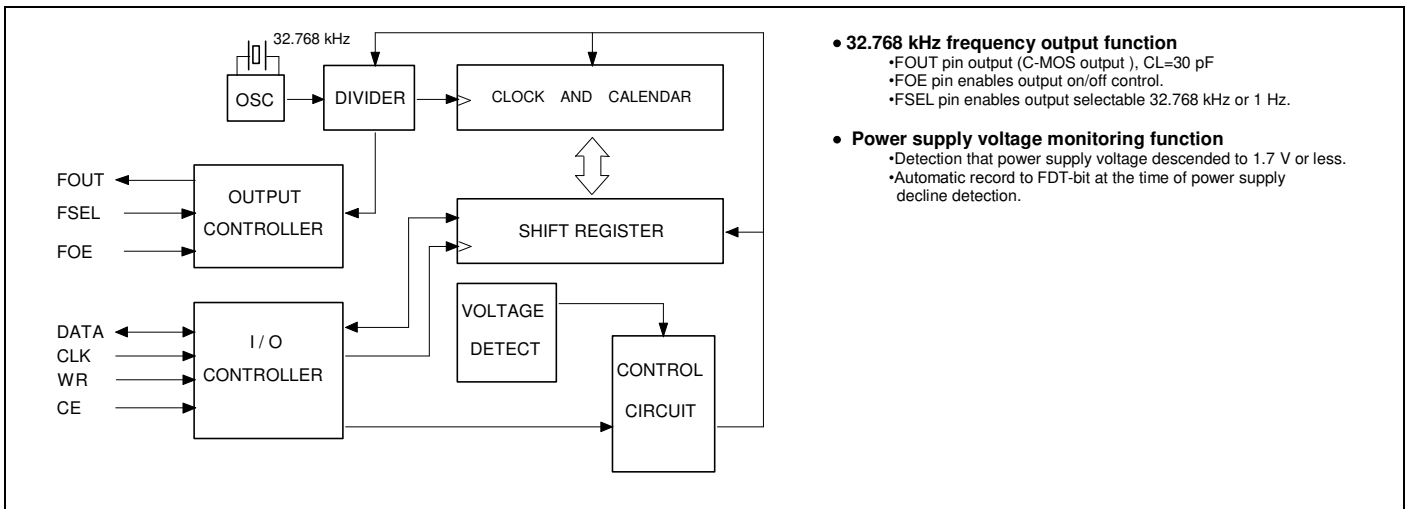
32.768 kHz

OSC

DIVIDER

CLOCK AND CALENDAR

FOUT

FSEL

FOE

OUTPUT CONTROLLER

SHIFT REGISTER

VOLTAGE DETECT

DATA

CLK

WR

CE

I / O CONTROLLER

CONTROL CIRCUIT

• **32.768 kHz frequency output function**
•FOUT pin output (C-MOS output ), CL=30 pF
•FOE pin enables output on/off control.
•FSEL pin enables output selectable 32.768 kHz or 1 Hz.

• **Power supply voltage monitoring function**
•Detection that power supply voltage descended to 1.7 V or less.
•Automatic record to FDT-bit at the time of power supply decline detection.